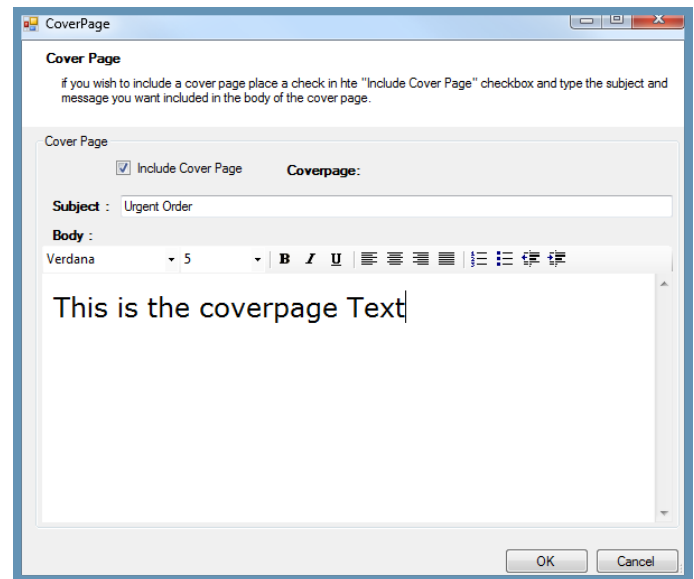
CoverPage

Cover Page

if you wish to include a cover page place a check in hte "Include Cover Page" checkbox and type the subject and message you want included in the body of the cover page.

Cover Page

Include Cover Page

Coverpage:

Subject : Urgent Order

Body :

Verdana 5 B I U

This is the coverpage Text

OK Cancel